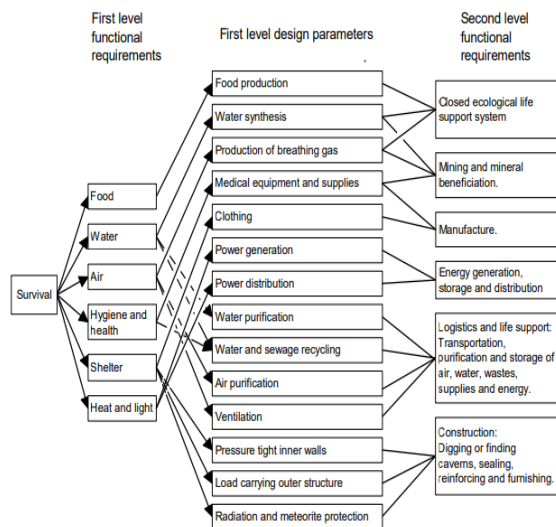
First level functional requirements

First level design parameters

Second level functional requirements

Survival

Food

Water

Air

Hygiene and health

Shelter

Heat and light

Food production

Water synthesis

Production of breathing gas

Medical equipment and supplies

Clothing

Power generation

Power distribution

Water purification

Water and sewage recycling

Air purification

Ventilation

Pressure tight inner walls

Load carrying outer structure

Radiation and meteorite protection

Closed ecological life support system

Mining and mineral beneficiation.

Manufacture.

Energy generation, storage and distribution

Logistics and life support: Transportation, purification and storage of air, water, wastes, supplies and energy.

Construction: Digging or finding caverns, sealing, reinforcing and furnishing.